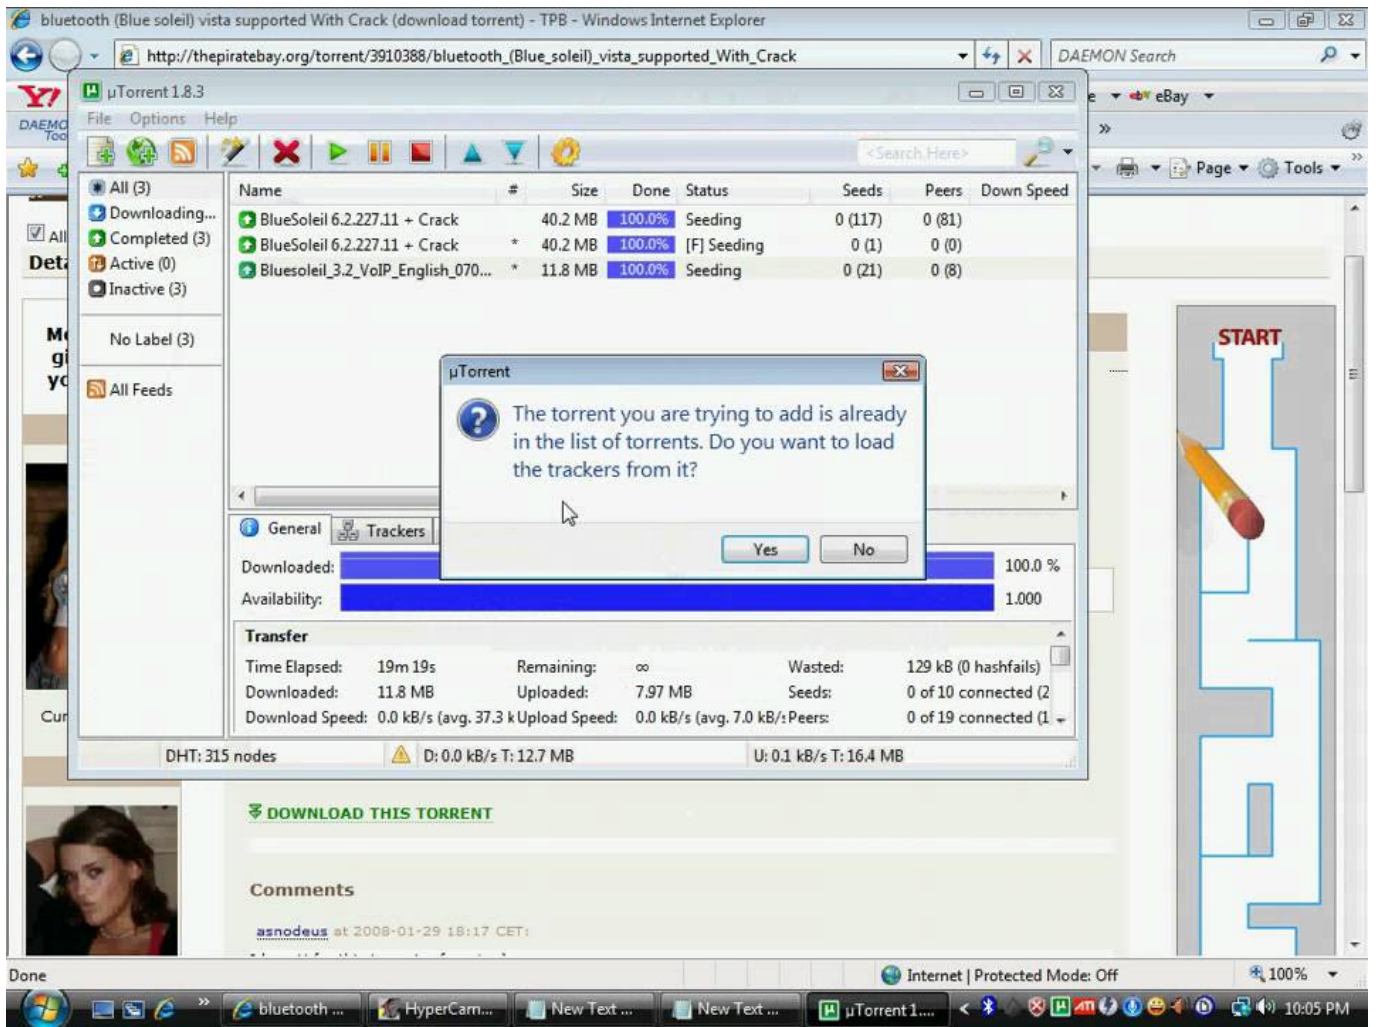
bluetooth (Blue soleil) vista supported With Crack (download torrent) - TPB - Windows Internet Explorer

http://thepiratebay.org/torrent/3910388/bluetooth_(Blue_soleil)_vista_supported_With_Crack

DAEMON Search

eBay

Page Tools

µTorrent 1.8.3

File Options Help

<Search Here>

All (3)
Downloading...
Completed (3)
Active (0)
Inactive (3)

No Label (3)

All Feeds

| Name | # | Size | Done | Status | Seeds | Peers | Down Speed |
|---|---|---|---|---|---|---|---|
| BlueSoleil 6.2.227.11 + Crack | | 40.2 MB | 100.0% | Seeding | 0 (117) | 0 (81) | |
| BlueSoleil 6.2.227.11 + Crack | * | 40.2 MB | 100.0% | [F] Seeding | 0 (1) | 0 (0) | |
| Bluesoleil_3.2_VoIP_English_070... | * | 11.8 MB | 100.0% | Seeding | 0 (21) | 0 (8) | |

µTorrent

The torrent you are trying to add is already in the list of torrents. Do you want to load the trackers from it?

Yes No

General Trackers

Downloaded: 100.0 %
Availability: 1.000

Transfer

Time Elapsed: 19m 19s Remaining: ∞ Wasted: 129 kB (0 hashfails)
Downloaded: 11.8 MB Uploaded: 7.97 MB Seeds: 0 of 10 connected (2
Download Speed: 0.0 kB/s (avg. 37.3 k Upload Speed: 0.0 kB/s (avg. 7.0 kB/ Peers: 0 of 19 connected (1

DHT: 315 nodes D: 0.0 kB/s T: 12.7 MB U: 0.1 kB/s T: 16.4 MB

All
Det
Cur

START

DOWNLOAD THIS TORRENT

Comments

asnodeus at 2008-01-29 18:17 CET:

Done Internet | Protected Mode: Off 100%

bluetooth ... HyperCam... New Text ... New Text ... µTorrent 1.... 10:05 PM